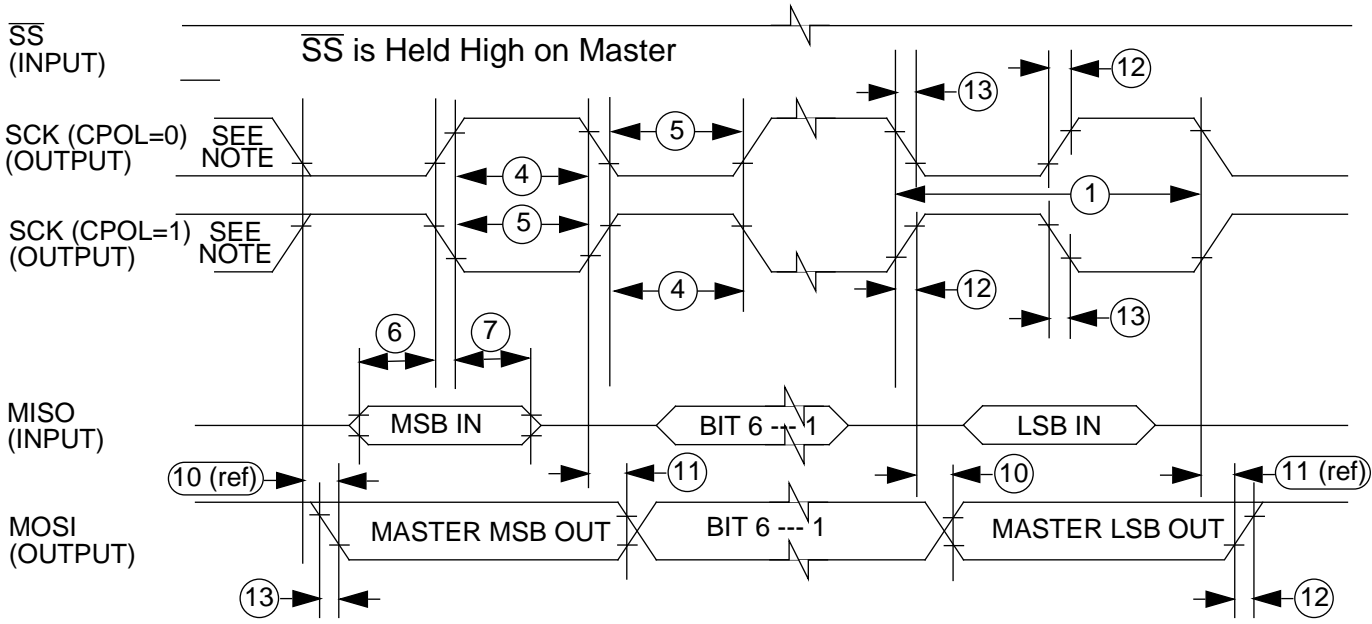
$\overline{SS}$
(INPUT)

$\overline{SS}$ is Held High on Master

13

12

SCK (CPOL=0)
(OUTPUT)

SEE NOTE

5

4

1

SCK (CPOL=1)
(OUTPUT)

SEE NOTE

5

4

12

13

6

7

MISO
(INPUT)

MSB IN

BIT 6 --- 1

LSB IN

10 (ref)

11

10

11 (ref)

MOSI
(OUTPUT)

MASTER MSB OUT

BIT 6 --- 1

MASTER LSB OUT

13

12